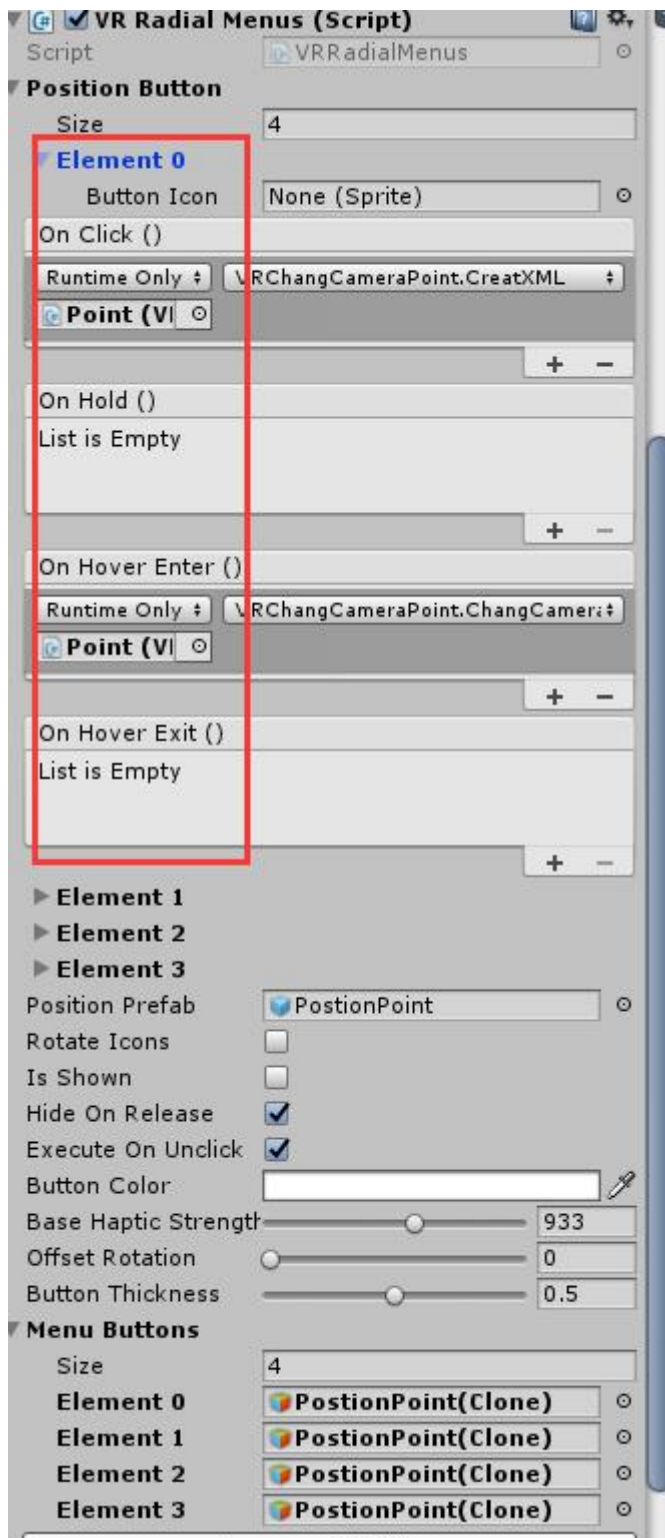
VR Radial Menus (Script)
Script VRRadialMenus
Position Button
Size 4
Element 0
Button Icon None (Sprite)
On Click ()
Runtime Only VRChangCameraPoint.CreatXML
Point (VI
+ −
On Hold ()
List is Empty
+ −
On Hover Enter ()
Runtime Only VRChangCameraPoint.ChangCamer
Point (VI
+ −
On Hover Exit ()
List is Empty
+ −
Element 1
Element 2
Element 3
Position Prefab PostionPoint
Rotate Icons
Is Shown
Hide On Release
Execute On Unclick
Button Color
Base Haptic Strength 933
Offset Rotation 0
Button Thickness 0.5
Menu Buttons
Size 4
Element 0 PostionPoint(Clone)
Element 1 PostionPoint(Clone)
Element 2 PostionPoint(Clone)
Element 3 PostionPoint(Clone)